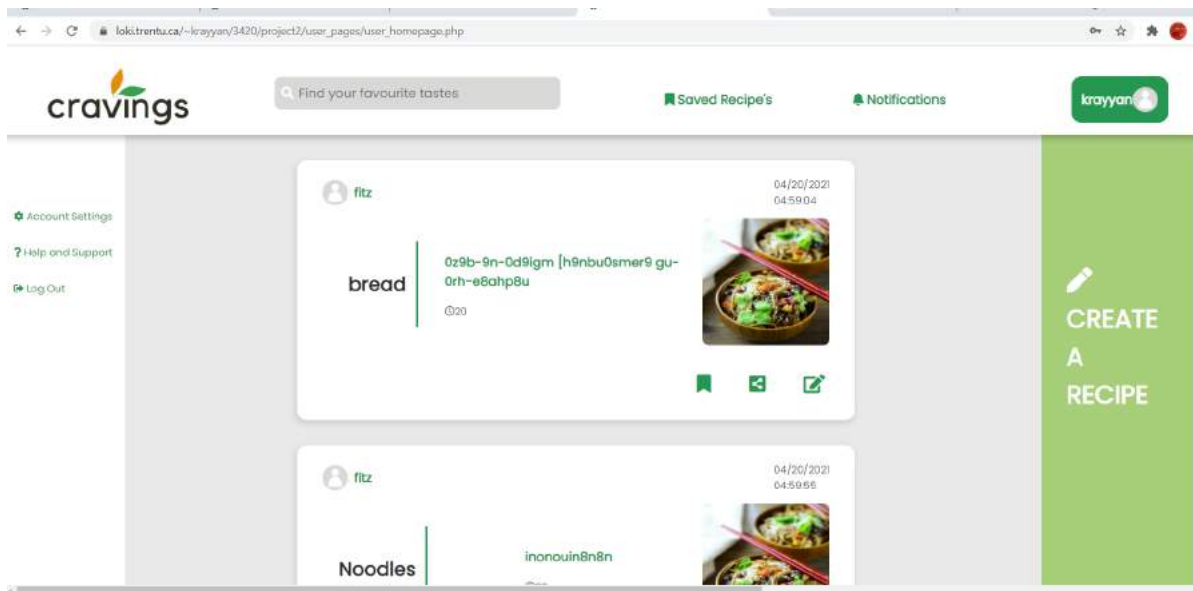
loki.trentu.ca/~krayyan/3420/project2/user_pages/user_homepage.php

cravings

Find your favourite tastes

Saved Recipe's

Notifications

krayyan

Account Settings

Help and Support

Log Out

fitz

04/20/2021 04:59:04

bread

0z9b-9n-0d9igm [h9nbu0smer9 gu-0rh-e8ahp8u

20

fitz

04/20/2021 04:59:56

Noodles

inonouin8n8n

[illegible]

CREATE A RECIPE